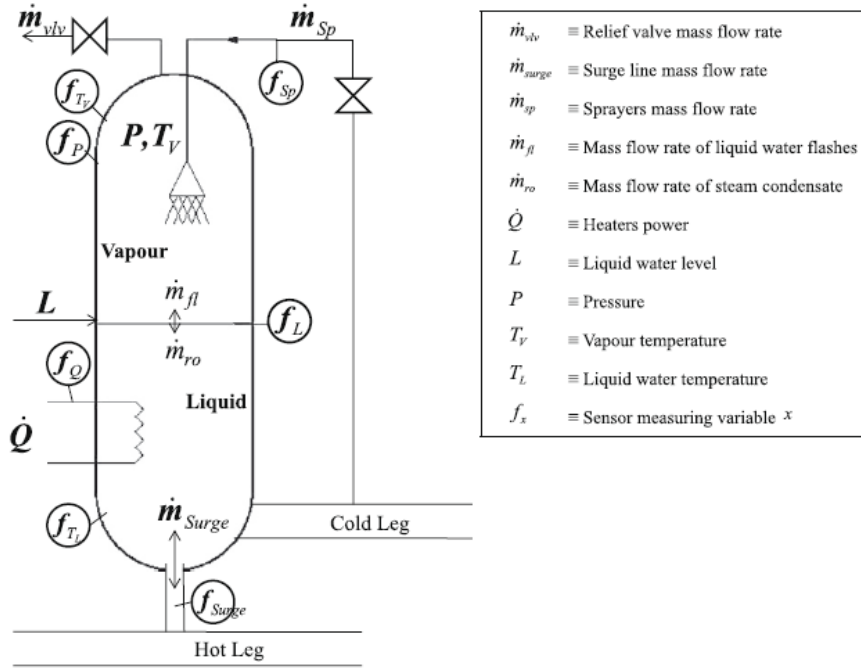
$\dot{m}_{vlv}$

$\dot{m}_{Sp}$

$f_{T_V}$

$f_{Sp}$

$f_P$

$P, T_V$

Vapour

$L$

$\dot{m}_{fl}$

$f_L$

$\dot{m}_{ro}$

$f_Q$

Liquid

$\dot{Q}$

$f_{T_L}$

$\dot{m}_{Surge}$

Cold Leg

$f_{Surge}$

Hot Leg

| | |
|---|---|
| $\dot{m}_{vlv}$ | $\equiv$ Relief valve mass flow rate |
| $\dot{m}_{surge}$ | $\equiv$ Surge line mass flow rate |
| $\dot{m}_{sp}$ | $\equiv$ Sprayers mass flow rate |
| $\dot{m}_{fl}$ | $\equiv$ Mass flow rate of liquid water flashes |
| $\dot{m}_{ro}$ | $\equiv$ Mass flow rate of steam condensate |
| $\dot{Q}$ | $\equiv$ Heaters power |
| $L$ | $\equiv$ Liquid water level |
| $P$ | $\equiv$ Pressure |
| $T_V$ | $\equiv$ Vapour temperature |
| $T_L$ | $\equiv$ Liquid water temperature |
| $f_x$ | $\equiv$ Sensor measuring variable $x$ |